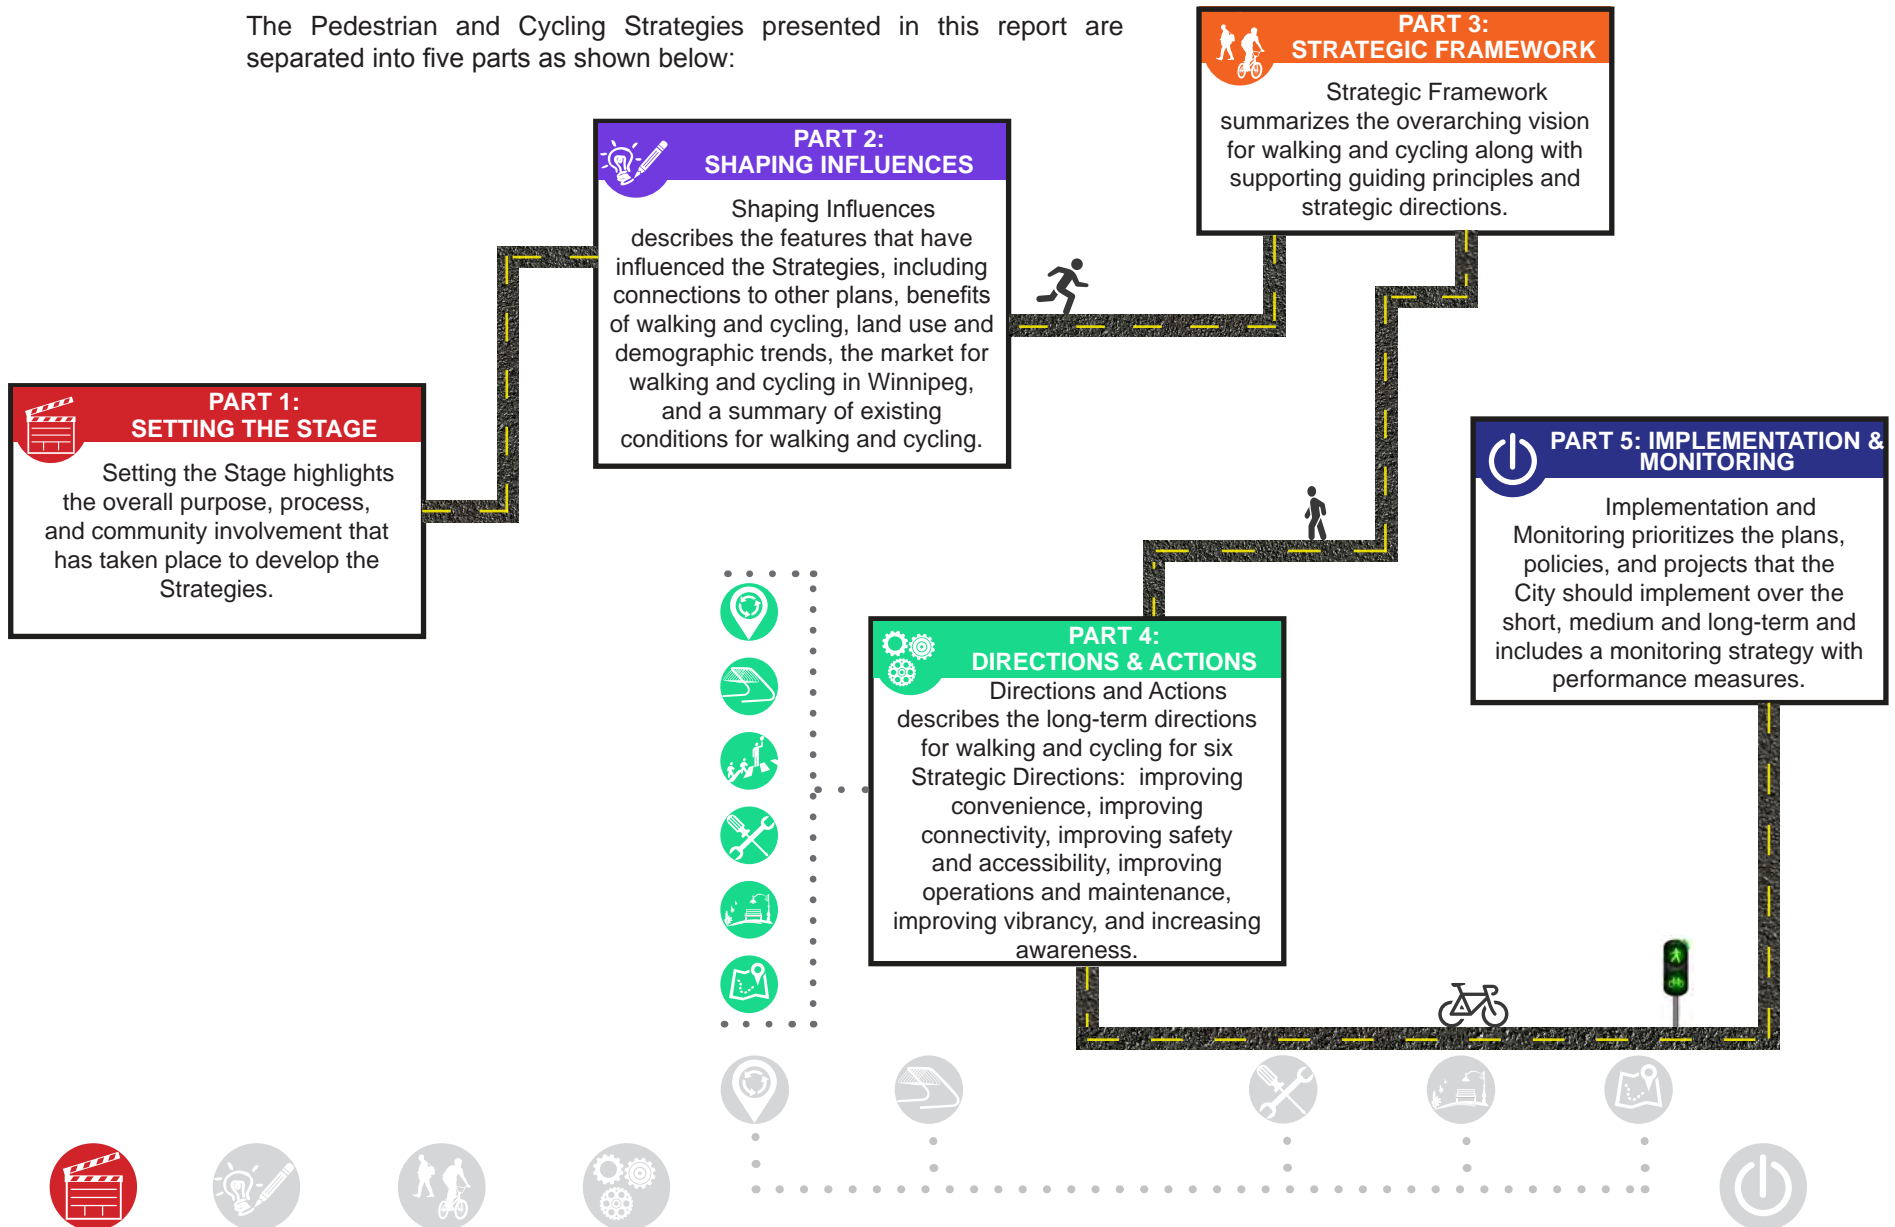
The Pedestrian and Cycling Strategies presented in this report are separated into five parts as shown below:

PART 1:
SETTING THE STAGE

Setting the Stage highlights the overall purpose, process, and community involvement that has taken place to develop the Strategies.

PART 2:
SHAPING INFLUENCES

Shaping Influences describes the features that have influenced the Strategies, including connections to other plans, benefits of walking and cycling, land use and demographic trends, the market for walking and cycling in Winnipeg, and a summary of existing conditions for walking and cycling.

PART 3:
STRATEGIC FRAMEWORK

Strategic Framework summarizes the overarching vision for walking and cycling along with supporting guiding principles and strategic directions.

PART 4:
DIRECTIONS & ACTIONS

Directions and Actions describes the long-term directions for walking and cycling for six Strategic Directions: improving convenience, improving connectivity, improving safety and accessibility, improving operations and maintenance, improving vibrancy, and increasing awareness.

PART 5: IMPLEMENTATION & MONITORING

Implementation and Monitoring prioritizes the plans, policies, and projects that the City should implement over the short, medium and long-term and includes a monitoring strategy with performance measures.